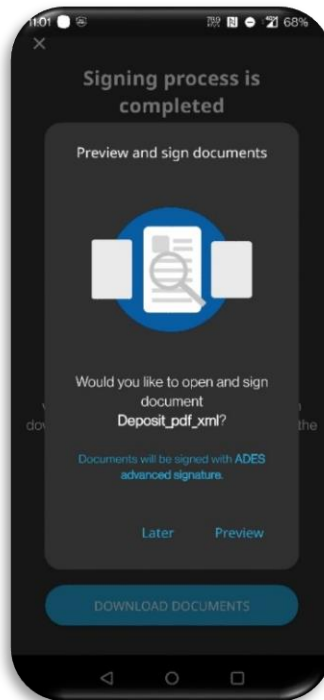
11:01

68%

Signing process is completed

Preview and sign documents

Would you like to open and sign document Deposit_pdf_xml?

Documents will be signed with ADES advanced signature.

Later Preview

DOWNLOAD DOCUMENTS